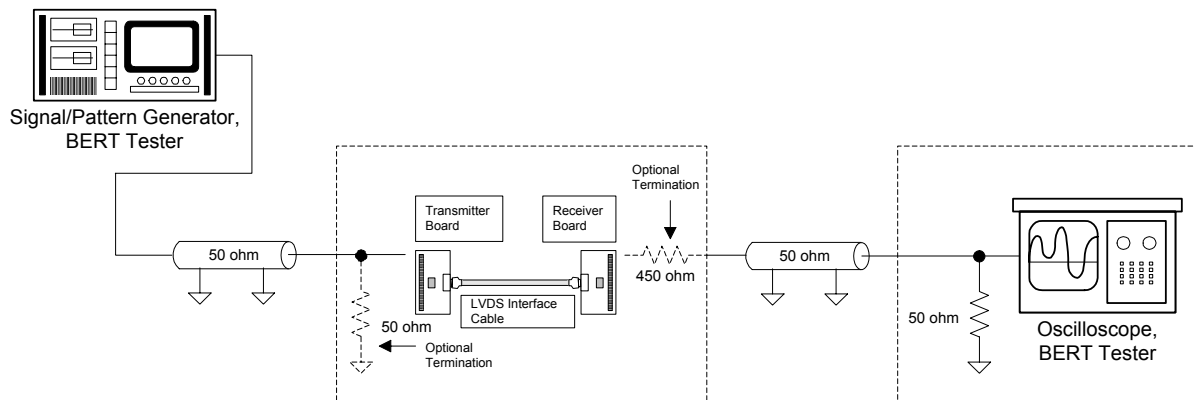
Signal/Pattern Generator, BERT Tester

50 ohm

50 ohm

Optional Termination

Transmitter Board

Receiver Board

LVDS Interface Cable

Optional Termination

450 ohm

50 ohm

50 ohm

Oscilloscope, BERT Tester